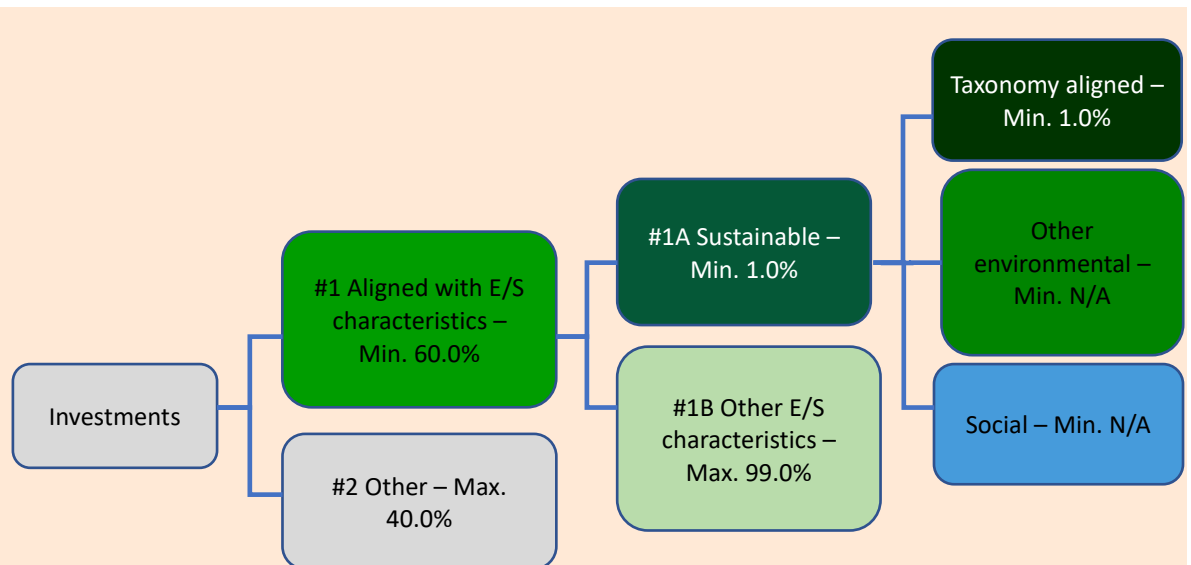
Investments

#1 Aligned with E/S characteristics – Min. 60.0%

#2 Other – Max. 40.0%

#1A Sustainable – Min. 1.0%

#1B Other E/S characteristics – Max. 99.0%

Taxonomy aligned – Min. 1.0%

Other environmental – Min. N/A

Social – Min. N/A